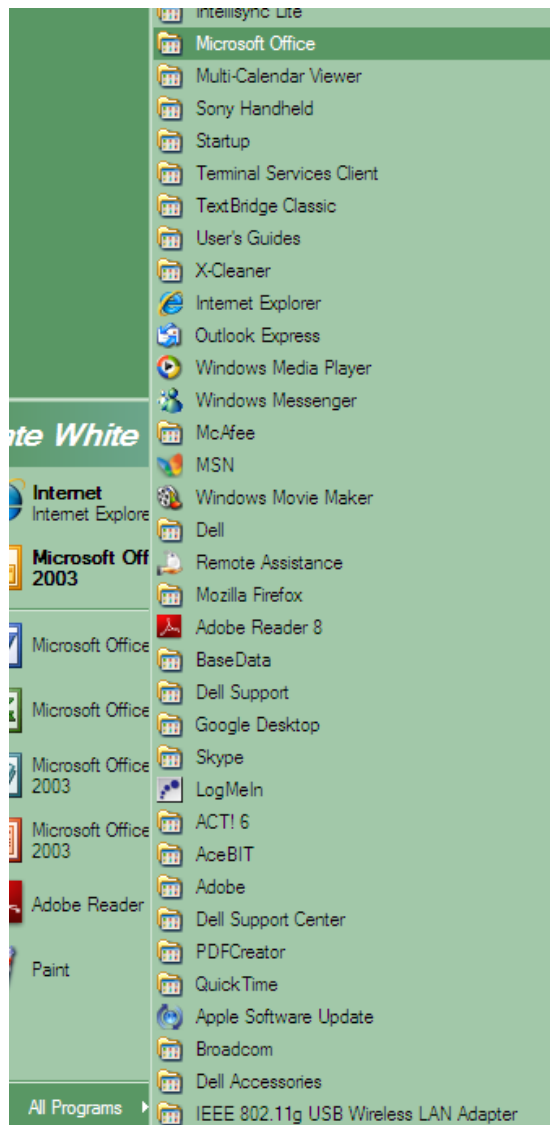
Intellisync Lite
Microsoft Office
Multi-Calendar Viewer
Sony Handheld
Startup
Terminal Services Client
TextBridge Classic
User's Guides
X-Cleaner
Internet Explorer
Outlook Express
Windows Media Player
Windows Messenger
McAfee
MSN
Windows Movie Maker
Dell
Remote Assistance
Mozilla Firefox
Adobe Reader 8
BaseData
Dell Support
Google Desktop
Skype
LogMeIn
ACT! 6
AceBIT
Adobe
Dell Support Center
PDFCreator
QuickTime
Apple Software Update
Broadcom
Dell Accessories
IEEE 802.11g USB Wireless LAN Adapter

ate White

Internet
Internet Explore

Microsoft Off
2003

Microsoft Office

Microsoft Office

Microsoft Office
2003

Microsoft Office
2003

Adobe Reader

Paint

All Programs